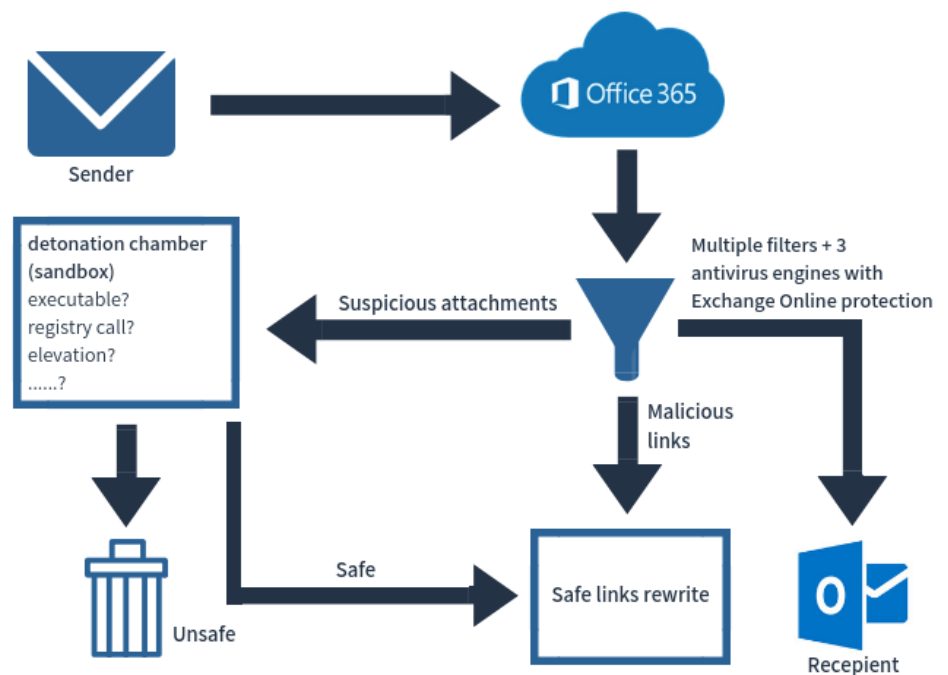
Sender

Office 365

Multiple filters + 3 antivirus engines with Exchange Online protection

Suspicious attachments

detonation chamber (sandbox)
executable?
registry call?
elevation?
......?

Malicious links

Safe

Safe links rewrite

Unsafe

Recepient